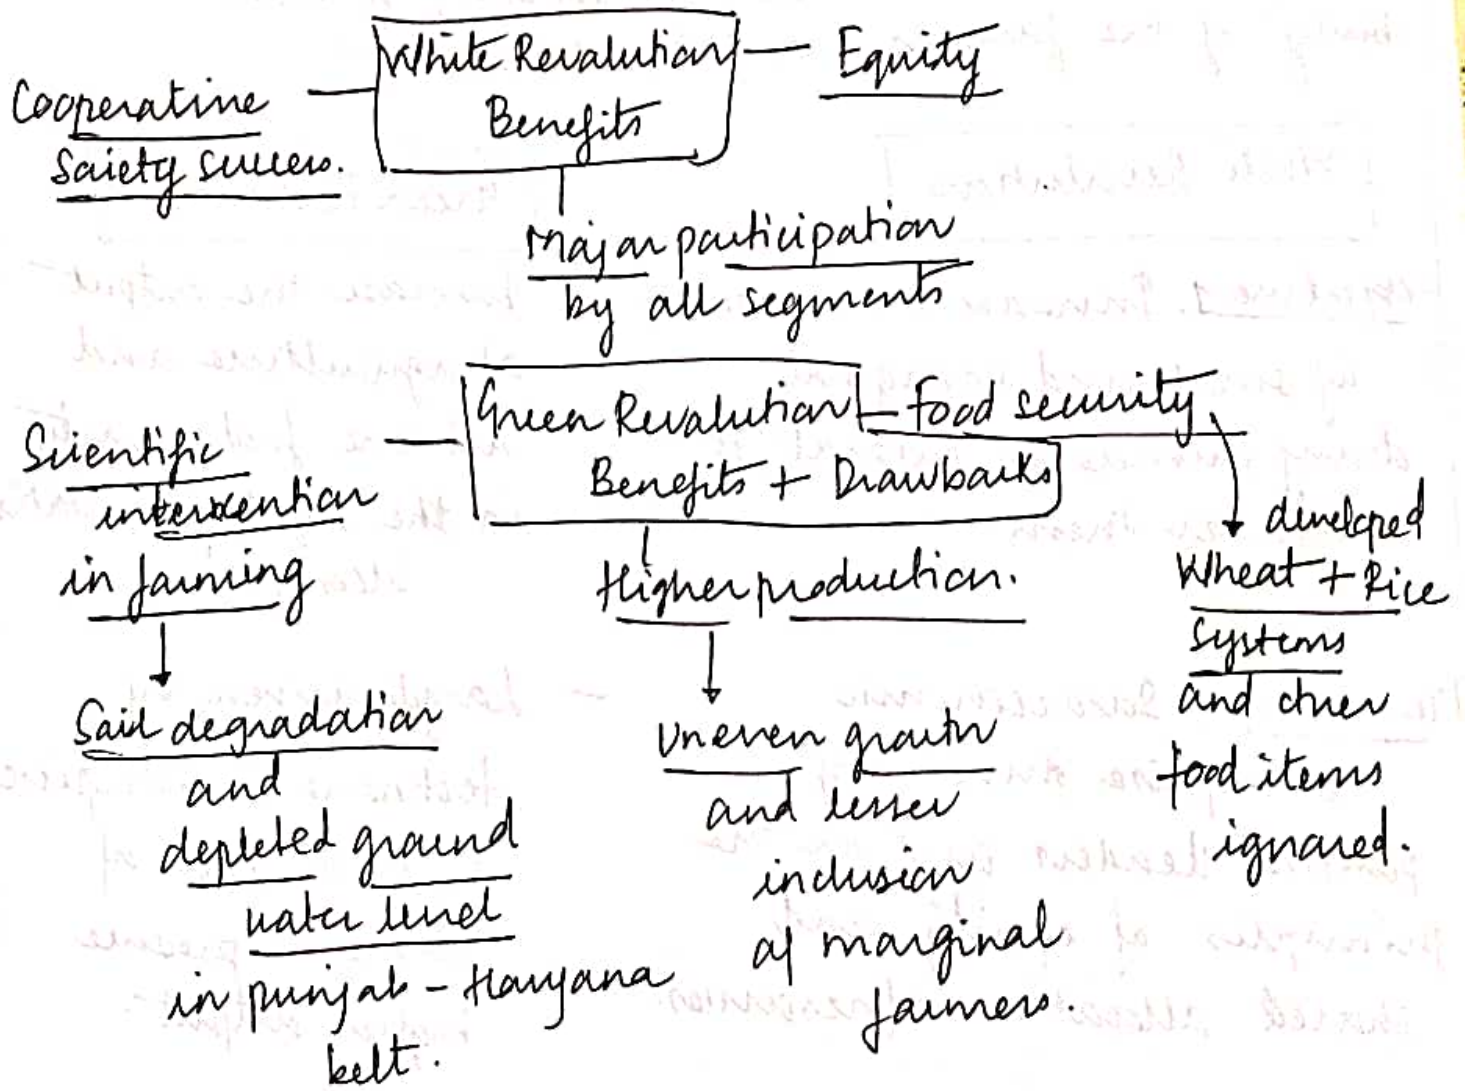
White Revalution Benefits

Cooperative Saiety success.

Equity

Major participation by all segments

Green Revalution Benefits + Drawbacks

Scientific intervention in farming

Sail degradation and depleted ground water level in punjab - Haryana belt.

food security,

Higher production.

Uneven growth and lesser inclusion of marginal farmers.

develped Wheat + Rice Systems and other food items ignored.